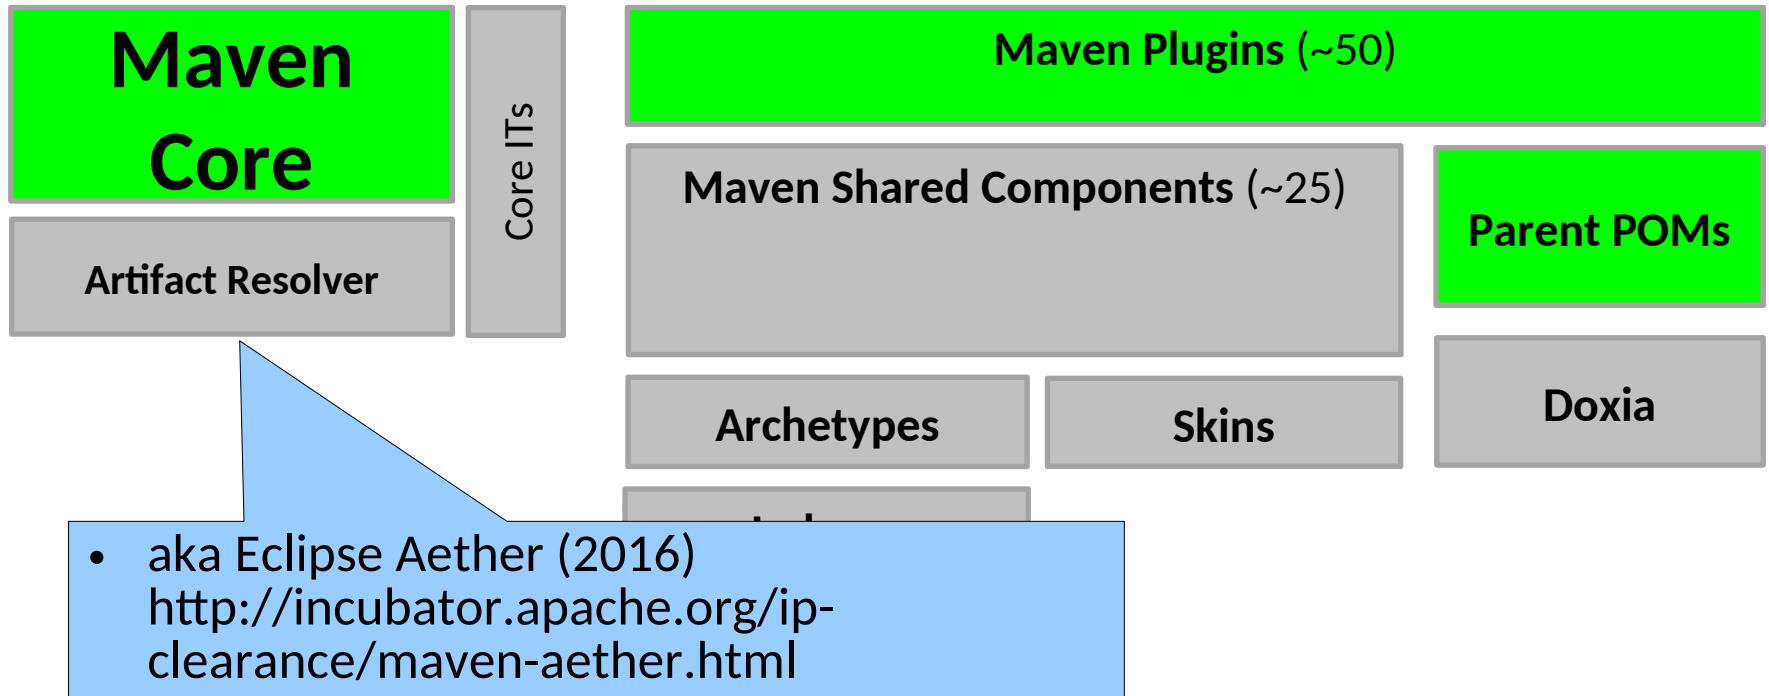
Maven Core

Artifact Resolver

Core ITs

Maven Plugins (~50)

Maven Shared Components (~25)

Parent POMs

Archetypes

Skins

Doxia

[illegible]

• aka Eclipse Aether (2016) http://incubator.apache.org/ip-clearance/maven-aether.html